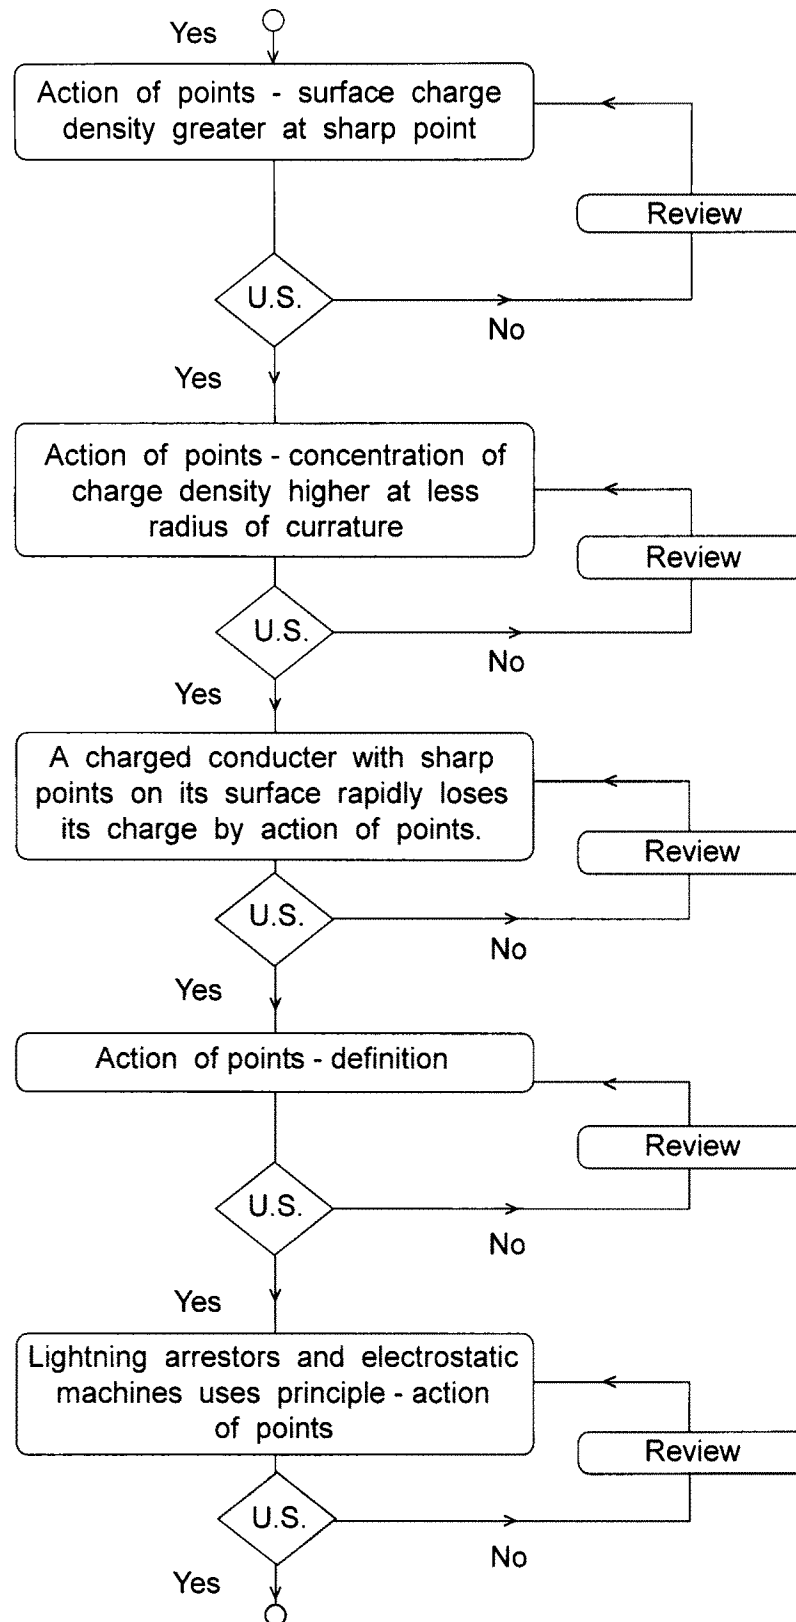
Yes

Action of points - surface charge density greater at sharp point

Review

U.S.

No

Yes

Action of points - concentration of charge density higher at less radius of currature

Review

U.S.

No

Yes

A charged conducter with sharp points on its surface rapidly loses its charge by action of points.

Review

U.S.

No

Yes

Action of points - definition

Review

U.S.

No

Yes

Lightning arrestors and electrostatic machines uses principle - action of points

Review

U.S.

No

Yes